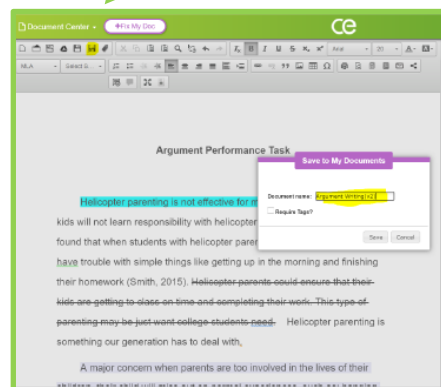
Document Center ▾
Fix My Doc
ce
Arial
20
MLA
Select S...

Argument Performance Task

Save to My Documents

Document name: Argument Writing(x2)
Require Tags?
Save
Cancel

Helicopter parenting is not effective for m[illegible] kids will not learn responsibility with helicopter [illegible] found that when students with helicopter paren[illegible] have trouble with simple things like getting up in the morning and finishing their homework (Smith, 2015). Helicopter parents could ensure that their kids are getting to class on time and completing their work. This type of parenting may be just want college students need. Helicopter parenting is something our generation has to deal with.

A major concern when parents are too involved in the lives of their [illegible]